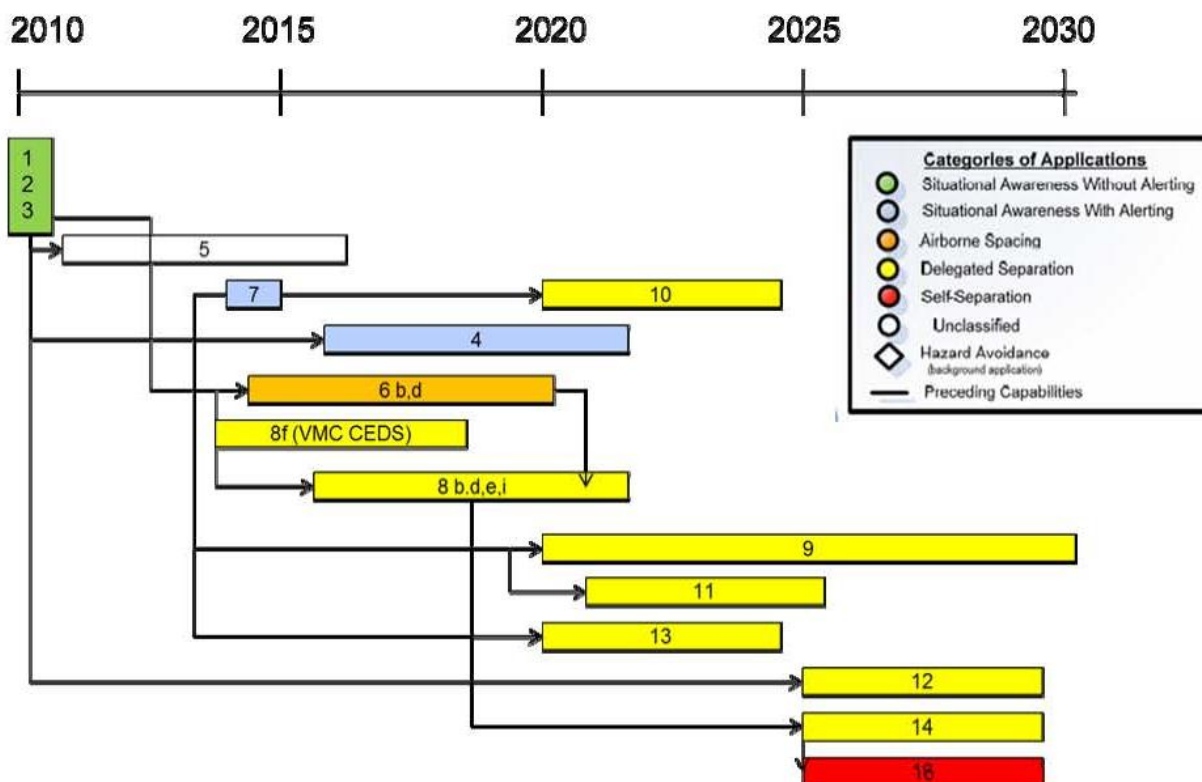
2010 2015 2020 2025 2030

1
2
3

5

7

10

4

6 b,d

8f (VMC CEDS)

8 b,d,e,i

9

11

13

12

14

18

Categories of Applications
Situational Awareness Without Alerting
Situational Awareness With Alerting
Airborne Spacing
Delegated Separation
Self-Separation
Unclassified
Hazard Avoidance
(background application)
Preceding Capabilities